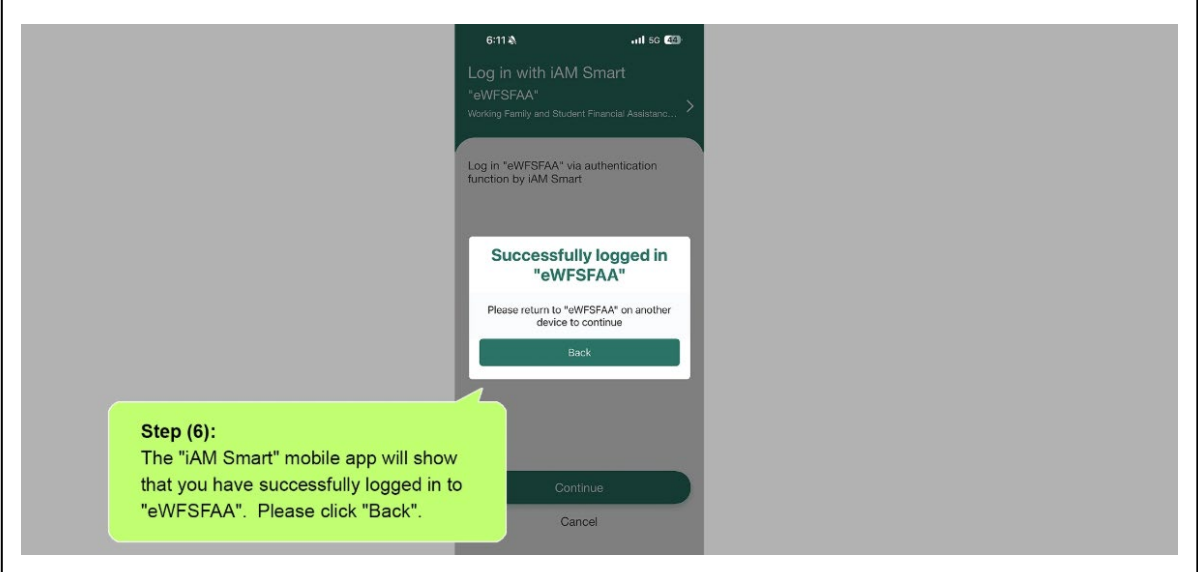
6:11 5G 44

Log in with iAM Smart
"eWFSFAA"
Working Family and Student Financial Assistanc...

Log in "eWFSFAA" via authentication function by iAM Smart

Successfully logged in "eWFSFAA"

Please return to "eWFSFAA" on another device to continue

Back

Step (6):
The "iAM Smart" mobile app will show that you have successfully logged in to "eWFSFAA". Please click "Back".

Continue

Cancel